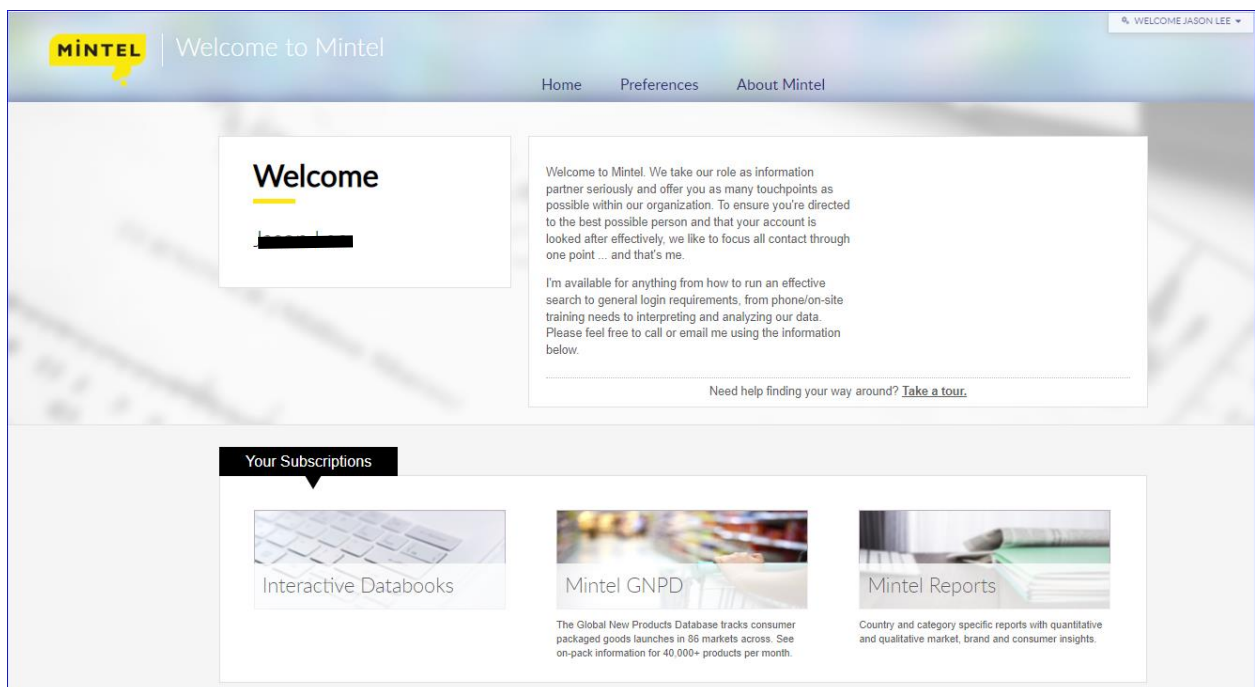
MINTEL

Welcome to Mintel

WELCOME JASON LEE

Home Preferences About Mintel

Welcome

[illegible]

Welcome to Mintel. We take our role as information partner seriously and offer you as many touchpoints as possible within our organization. To ensure you're directed to the best possible person and that your account is looked after effectively, we like to focus all contact through one point ... and that's me.

I'm available for anything from how to run an effective search to general login requirements, from phone/on-site training needs to interpreting and analyzing our data. Please feel free to call or email me using the information below.

Need help finding your way around? Take a tour.

Your Subscriptions

Interactive Databooks

Mintel GNPD

The Global New Products Database tracks consumer packaged goods launches in 86 markets across. See on-pack information for 40,000+ products per month.

Mintel Reports

Country and category specific reports with quantitative and qualitative market, brand and consumer insights.